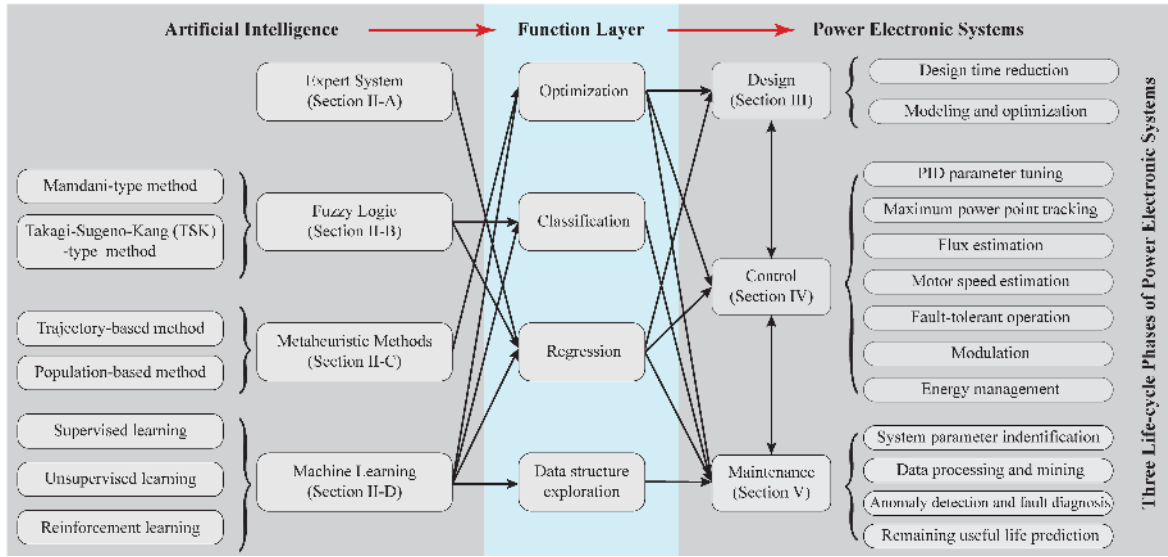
Artificial Intelligence

Function Layer

Power Electronic Systems

Expert System (Section II-A)

Mamdani-type method

Takagi-Sugeno-Kang (TSK) -type method

Fuzzy Logic (Section II-B)

Trajectory-based method

Population-based method

Metaheuristic Methods (Section II-C)

Supervised learning

Unsupervised learning

Reinforcement learning

Machine Learning (Section II-D)

Optimization

Classification

Regression

Data structure exploration

Design (Section III)

Control (Section IV)

Maintenance (Section V)

Design time reduction

Modeling and optimization

PID parameter tuning

Maximum power point tracking

Flux estimation

Motor speed estimation

Fault-tolerant operation

Modulation

Energy management

System parameter indentification

Data processing and mining

Anomaly detection and fault diagnosis

Remaining useful life prediction

Three Life-cycle Phases of Power Electronic Systems